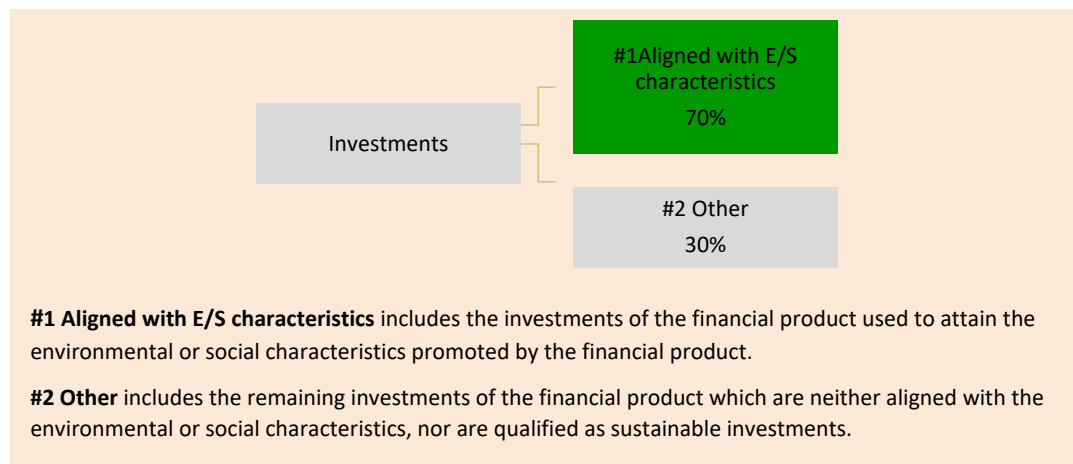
Investments

#1Aligned with E/S characteristics

70%

#2 Other

30%

**#1 Aligned with E/S characteristics** includes the investments of the financial product used to attain the environmental or social characteristics promoted by the financial product.

**#2 Other** includes the remaining investments of the financial product which are neither aligned with the environmental or social characteristics, nor are qualified as sustainable investments.